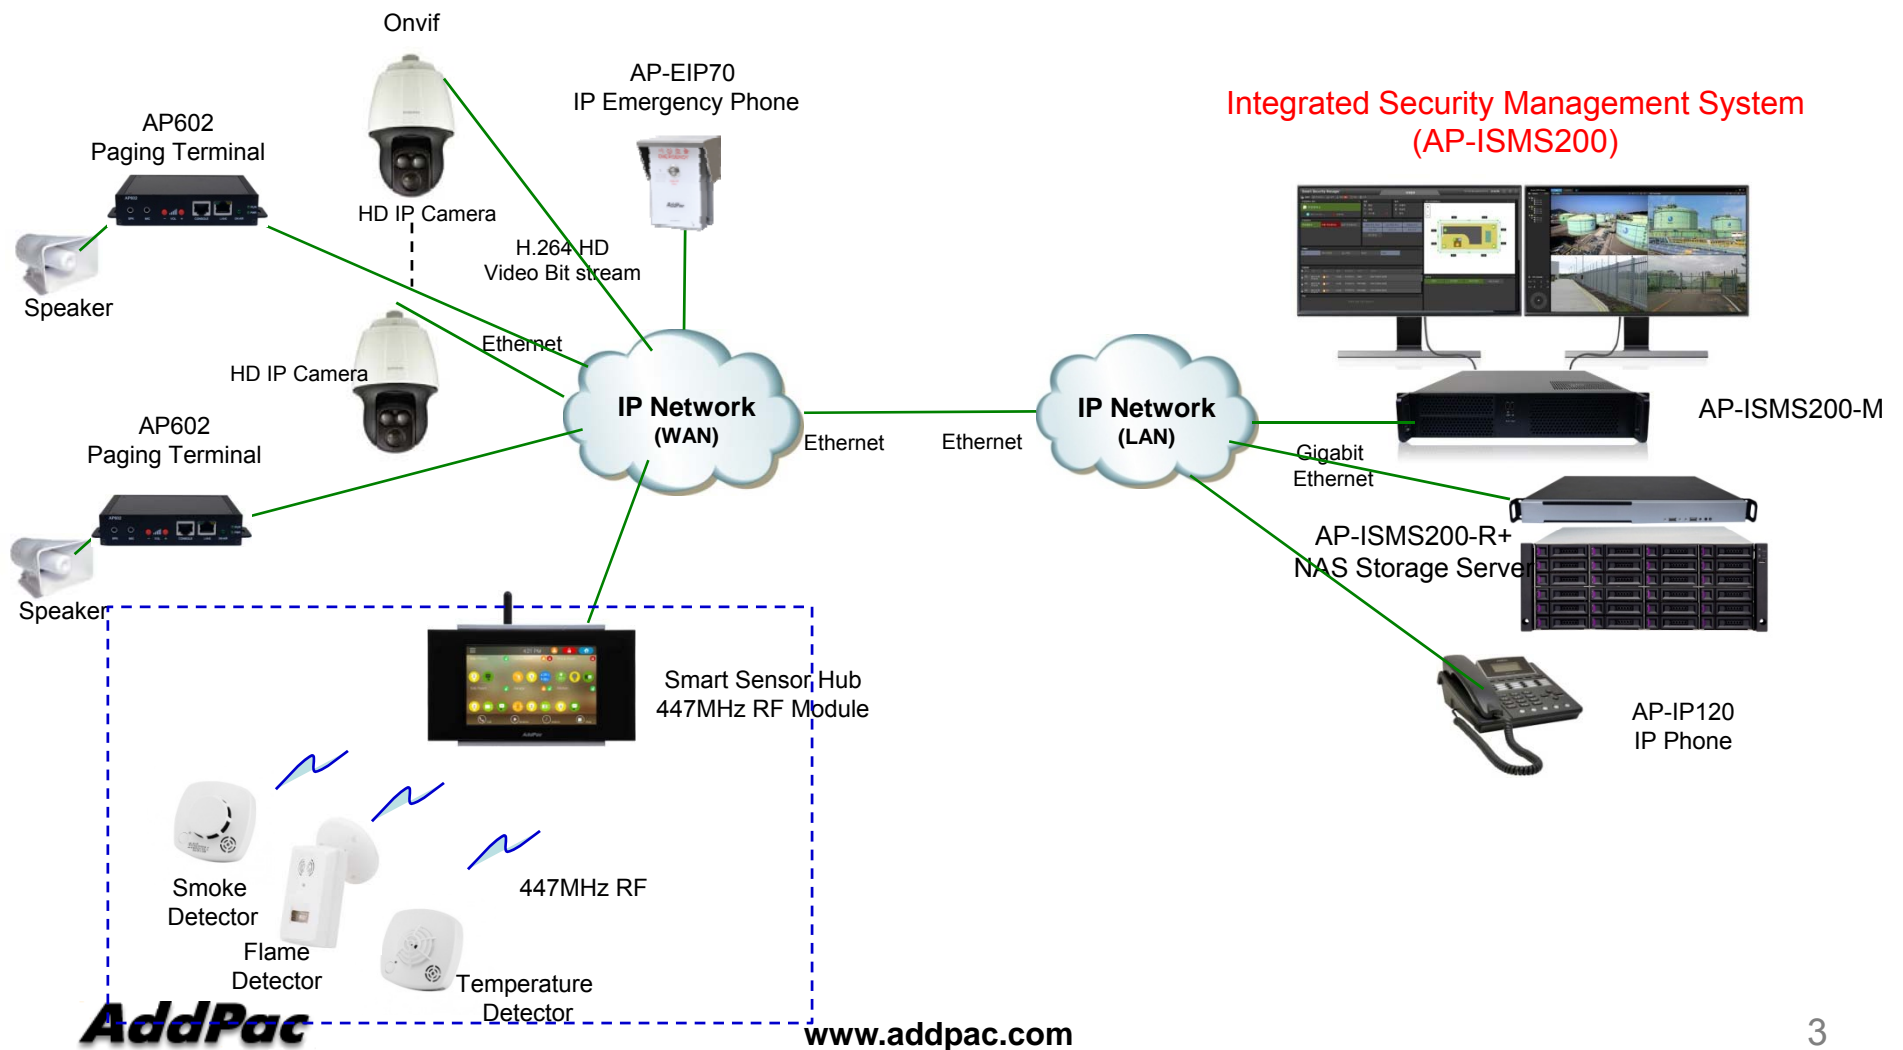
Onvif

AP-EIP70
IP Emergency Phone

Integrated Security Management System
(AP-ISMS200)

AP602
Paging Terminal

HD IP Camera

H.264 HD
Video Bit stream

Speaker

Ethernet

HD IP Camera

IP Network
(WAN)

IP Network
(LAN)

AP-ISMS200-M

AP602
Paging Terminal

Ethernet

Ethernet

Gigabit
Ethernet

AP-ISMS200-R+
NAS Storage Server

Speaker

Smart Sensor Hub
447MHz RF Module

AP-IP120
IP Phone

Smoke
Detector

447MHz RF

Flame
Detector

Temperature
Detector

AddPac

www.addpac.com

3